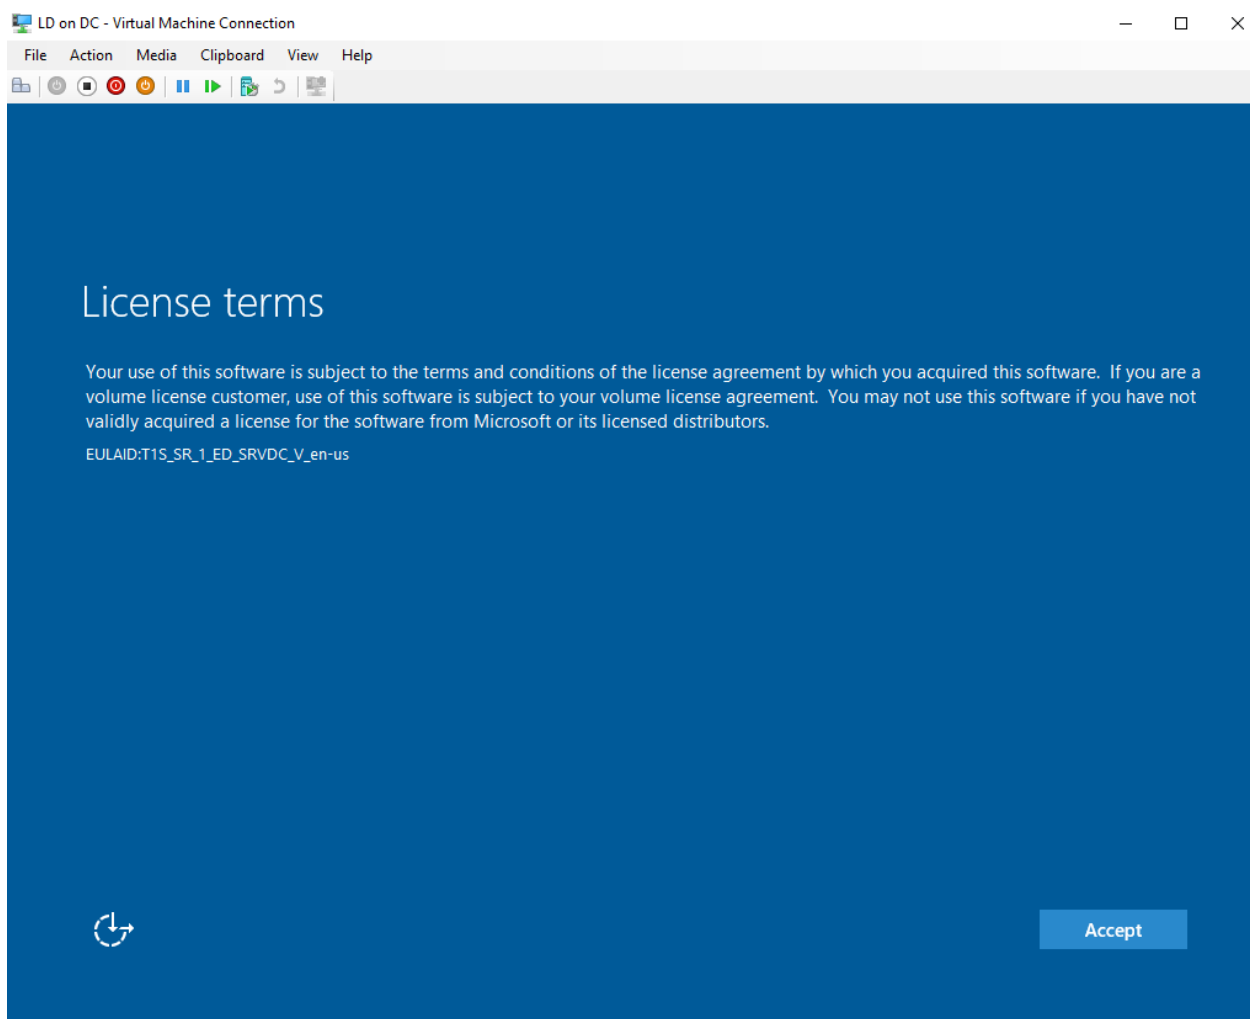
LD on DC - Virtual Machine Connection

File Action Media Clipboard View Help

License terms

Your use of this software is subject to the terms and conditions of the license agreement by which you acquired this software. If you are a volume license customer, use of this software is subject to your volume license agreement. You may not use this software if you have not validly acquired a license for the software from Microsoft or its licensed distributors.

EULAID:T1S_SR_1_ED_SRVDC_V_en-us

Accept